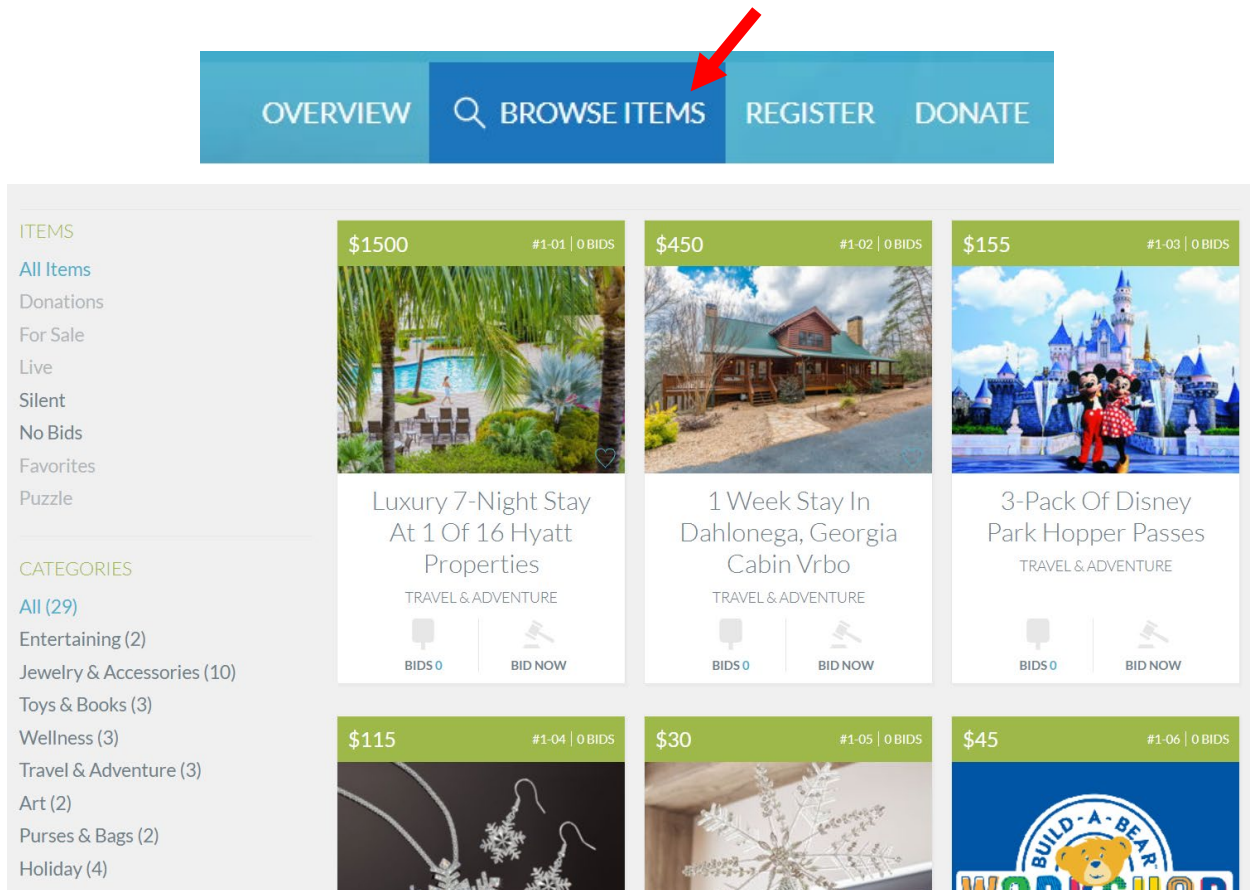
OVERVIEW BROWSE ITEMS REGISTER DONATE

ITEMS
All Items
Donations
For Sale
Live
Silent
No Bids
Favorites
Puzzle

CATEGORIES
All (29)
Entertaining (2)
Jewelry & Accessories (10)
Toys & Books (3)
Wellness (3)
Travel & Adventure (3)
Art (2)
Purses & Bags (2)
Holiday (4)

$1500 #1-01 | 0 BIDS
Luxury 7-Night Stay At 1 Of 16 Hyatt Properties
TRAVEL & ADVENTURE
BIDS 0 BID NOW

$450 #1-02 | 0 BIDS
1 Week Stay In Dahlonega, Georgia Cabin Vrbo
TRAVEL & ADVENTURE
BIDS 0 BID NOW

$155 #1-03 | 0 BIDS
3-Pack Of Disney Park Hopper Passes
TRAVEL & ADVENTURE
BIDS 0 BID NOW

$115 #1-04 | 0 BIDS

$30 #1-05 | 0 BIDS

$45 #1-06 | 0 BIDS
BUILD-A-BEAR
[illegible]